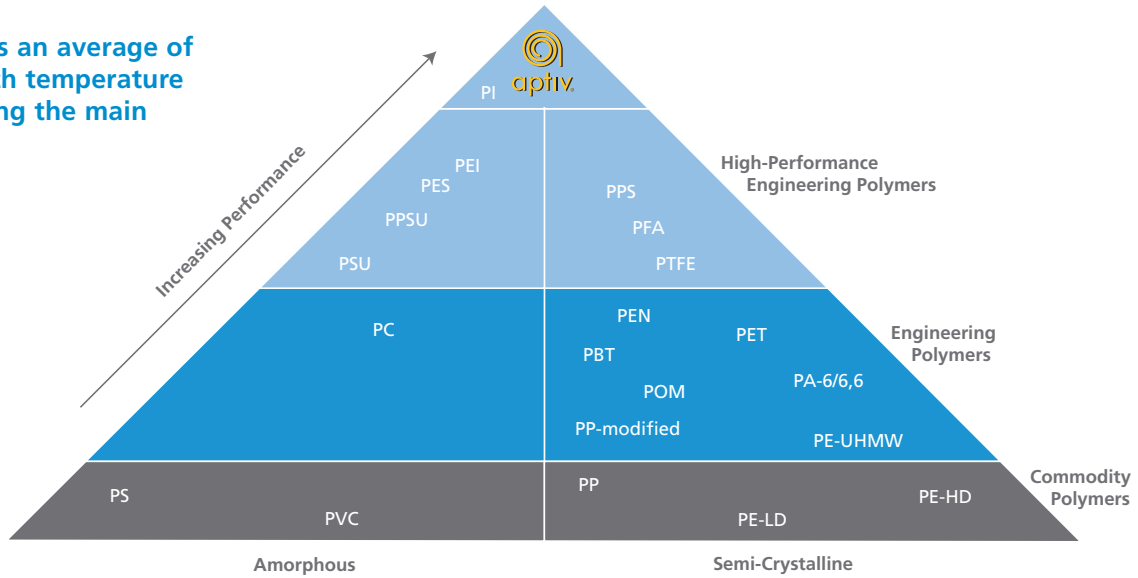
s an average of
h temperature
ng the main

aptiv

PI

Increasing Performance

PEI
PES
PPSU
PSU

PPS
PFA
PTFE

High-Performance Engineering Polymers

PC

PEN
PET
PBT
POM
PA-6/6,6
PP-modified
PE-UHMW

Engineering Polymers

PS
PVC

PP
PE-HD
PE-LD

Commodity Polymers

Amorphous

Semi-Crystalline